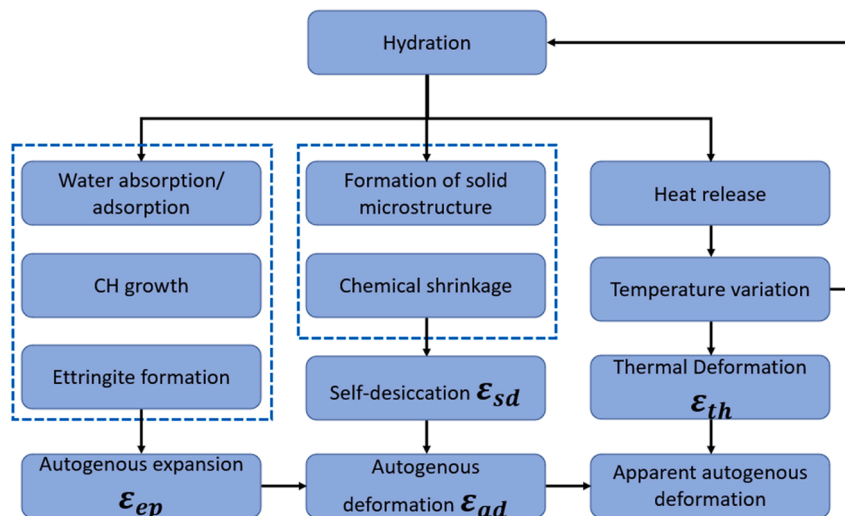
Hydration

Water absorption/ adsorption

CH growth

Ettringite formation

Formation of solid microstructure

Chemical shrinkage

Heat release

Temperature variation

Self-desiccation $\varepsilon_{sd}$

Thermal Deformation $\varepsilon_{th}$

Autogenous expansion $\varepsilon_{ep}$

Autogenous deformation $\varepsilon_{ad}$

Apparent autogenous deformation